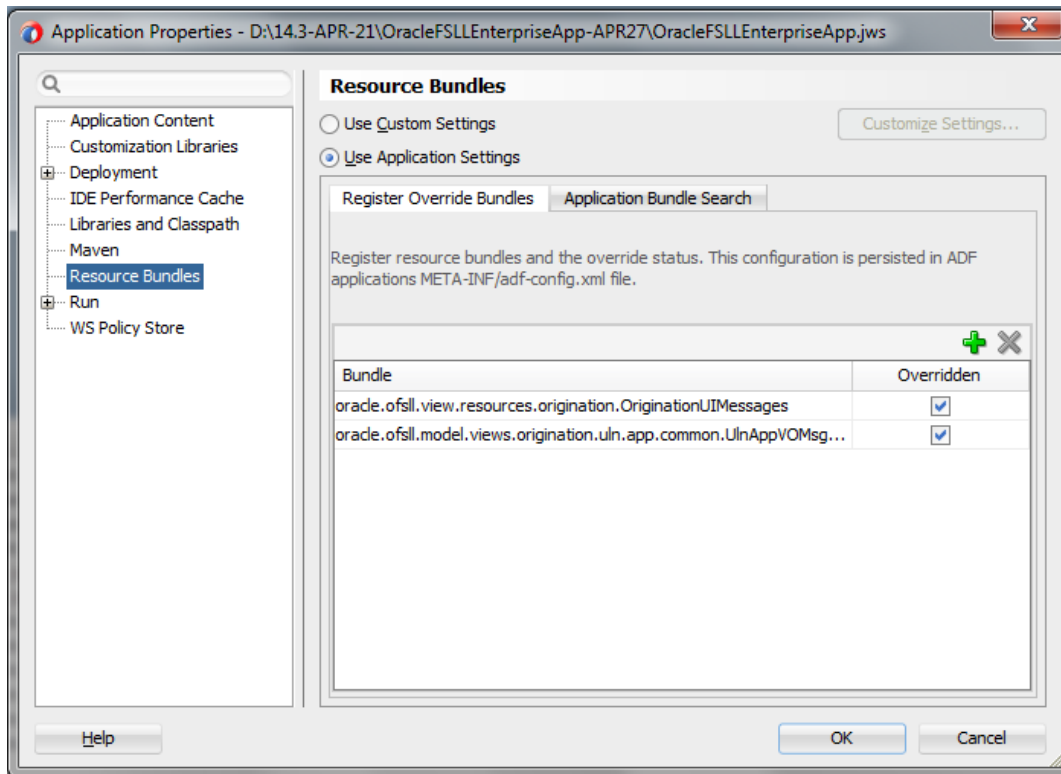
Application Properties - D:\14.3-APR-21\OracleFSLLEnterpriseApp-APR27\OracleFSLLEnterpriseApp.jws

Application Content
Customization Libraries
Deployment
IDE Performance Cache
Libraries and Classpath
Maven
Resource Bundles
Run
WS Policy Store

Resource Bundles

Use Custom Settings

Customize Settings...

Use Application Settings

Register Override Bundles | Application Bundle Search

Register resource bundles and the override status. This configuration is persisted in ADF applications META-INF/adf-config.xml file.

| Bundle | Overridden |
|---|---|
| oracle.ofsll.view.resources.origination.OriginationUIMessages | ☑ |
| oracle.ofsll.model.views.origination.uln.app.common.UlnAppVOMsg... | ☑ |

Help

OK

Cancel